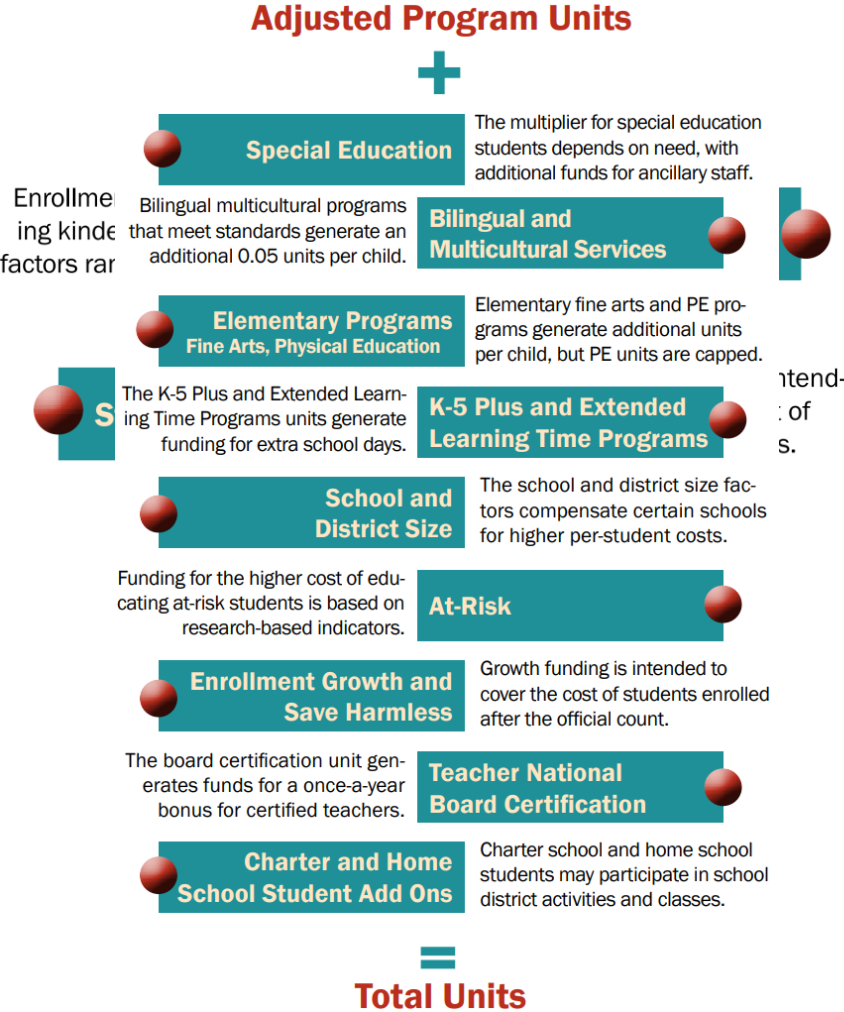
Adjusted Program Units

+

Special Education

The multiplier for special education students depends on need, with additional funds for ancillary staff.

Enrollme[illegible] ing kinde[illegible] factors ra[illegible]

Bilingual multicultural programs that meet standards generate an additional 0.05 units per child.

Bilingual and Multicultural Services

Elementary Programs
Fine Arts, Physical Education

Elementary fine arts and PE programs generate additional units per child, but PE units are capped.

S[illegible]

The K-5 Plus and Extended Learning Time Programs units generate funding for extra school days.

K-5 Plus and Extended Learning Time Programs

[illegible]ntend- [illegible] of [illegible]s.

School and District Size

The school and district size factors compensate certain schools for higher per-student costs.

Funding for the higher cost of educating at-risk students is based on research-based indicators.

At-Risk

Enrollment Growth and Save Harmless

Growth funding is intended to cover the cost of students enrolled after the official count.

The board certification unit generates funds for a once-a-year bonus for certified teachers.

Teacher National Board Certification

Charter and Home School Student Add Ons

Charter school and home school students may participate in school district activities and classes.

=

Total Units